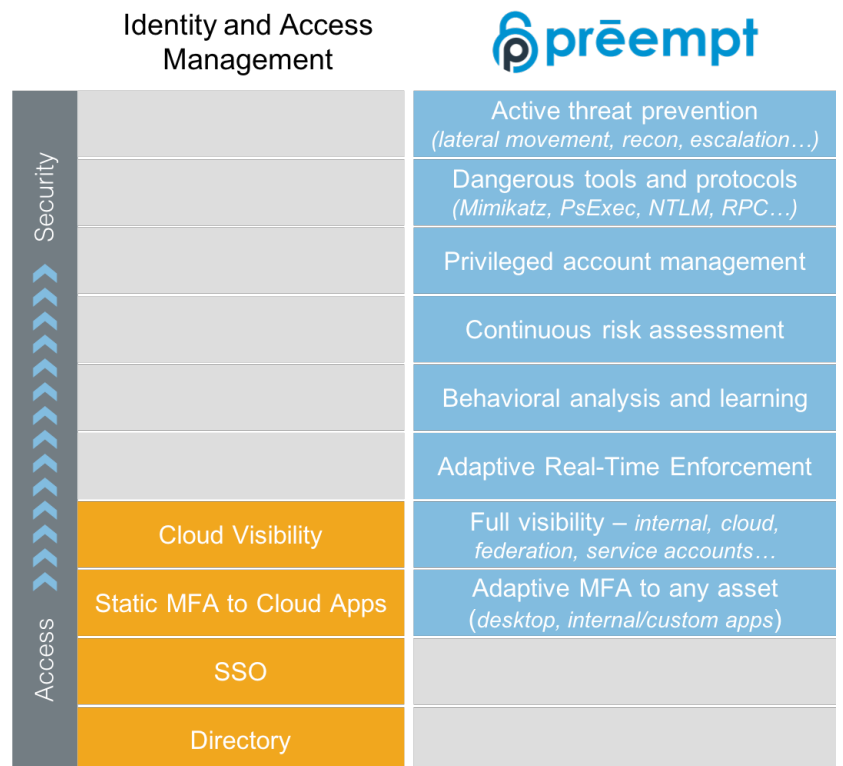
Identity and Access Management

preempt

Security

Access

| | |
|---|---|
| | Active threat prevention (lateral movement, recon, escalation…) |
| | Dangerous tools and protocols (Mimikatz, PsExec, NTLM, RPC…) |
| | Privileged account management |
| | Continuous risk assessment |
| | Behavioral analysis and learning |
| | Adaptive Real-Time Enforcement |
| Cloud Visibility | Full visibility – internal, cloud, federation, service accounts… |
| Static MFA to Cloud Apps | Adaptive MFA to any asset (desktop, internal/custom apps) |
| SSO | |
| Directory | |